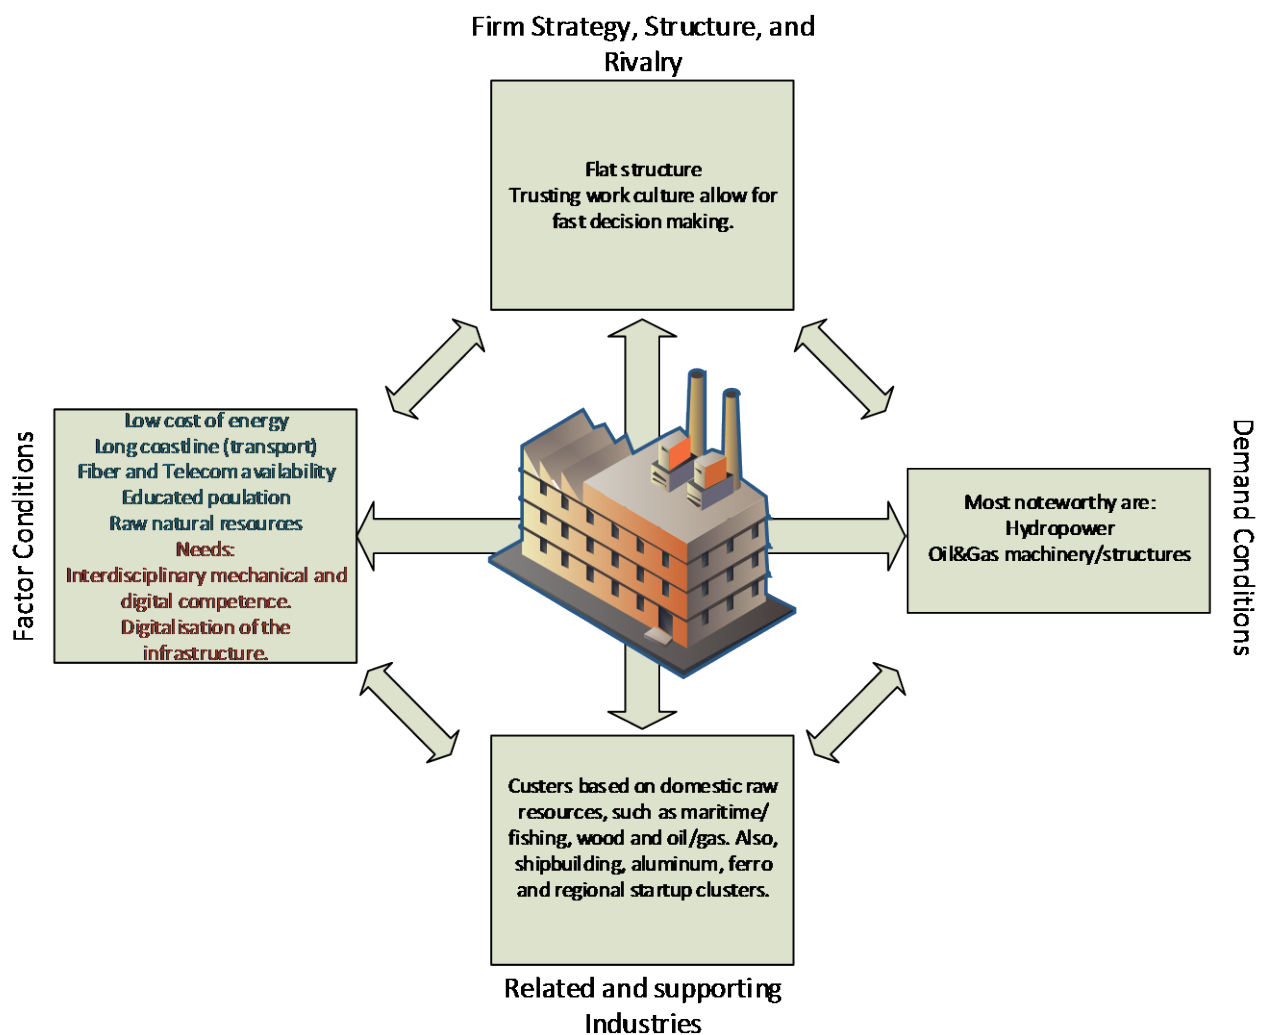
Firm Strategy, Structure, and Rivalry

Flat structure
Trusting work culture allow for fast decision making.

Factor Conditions

Low cost of energy
Long coastline (transport)
Fiber and Telecom availability
Educated poulation
Raw natural resources
Needs:
Interdisciplinary mechanical and digital competence.
Digitalisation of the infrastructure.

Demand Conditions

Most noteworthy are:
Hydropower
Oil&Gas machinery/structures

Custers based on domestic raw resources, such as maritime/ fishing, wood and oil/gas. Also, shipbuilding, aluminum, ferro and regional startup clusters.

Related and supporting Industries